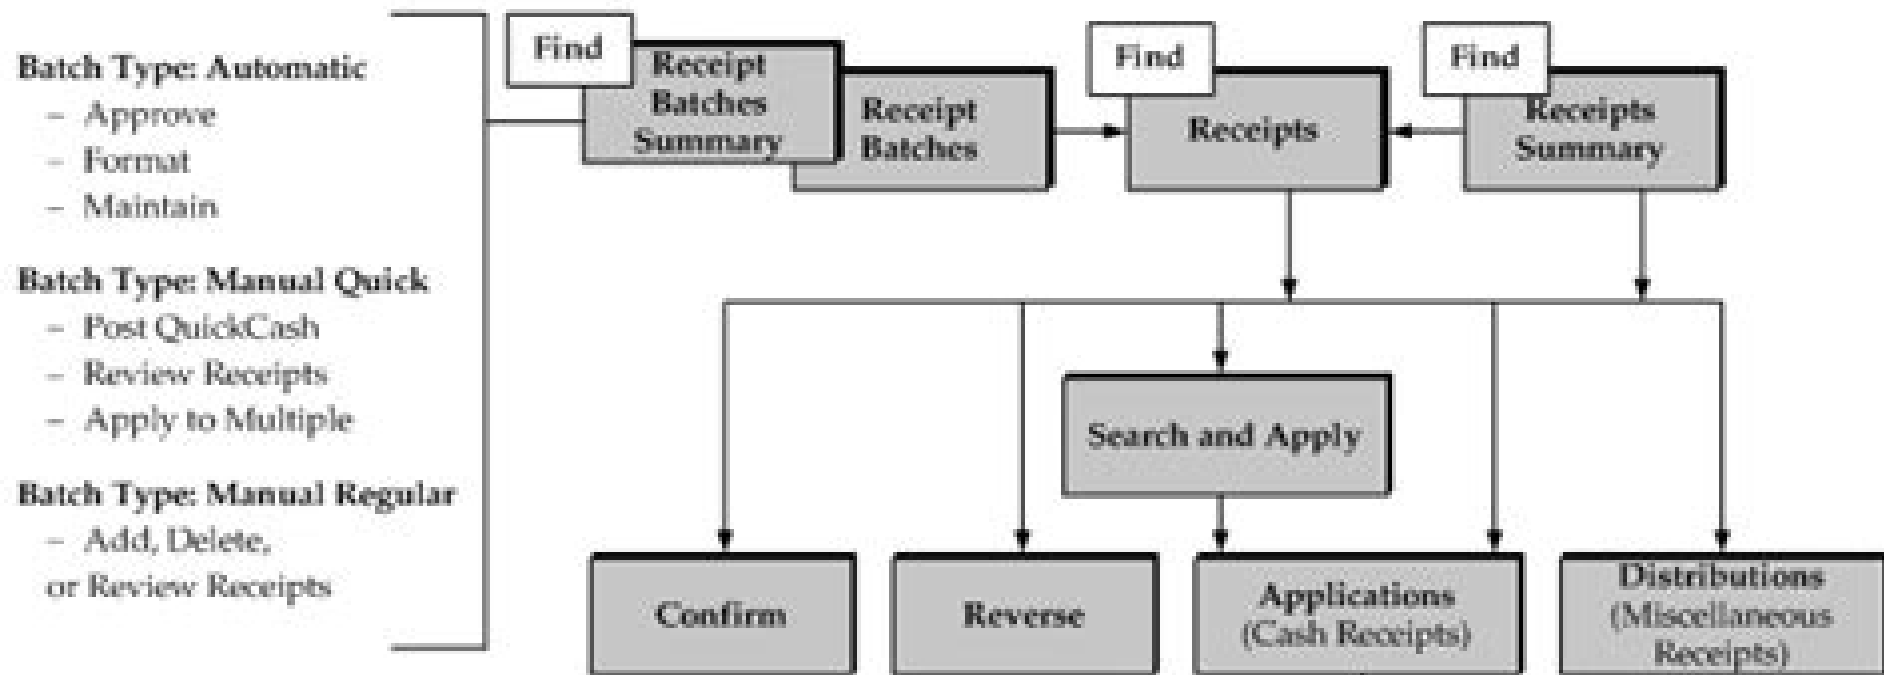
Batch Type: Automatic
– Approve
– Format
– Maintain

Batch Type: Manual Quick
– Post QuickCash
– Review Receipts
– Apply to Multiple

Batch Type: Manual Regular
– Add, Delete, or Review Receipts

Find
Receipt Batches Summary

Receipt Batches

Find
Receipts

Find
Receipts Summary

Search and Apply

Confirm

Reverse

Applications (Cash Receipts)

Distributions (Miscellaneous Receipts)